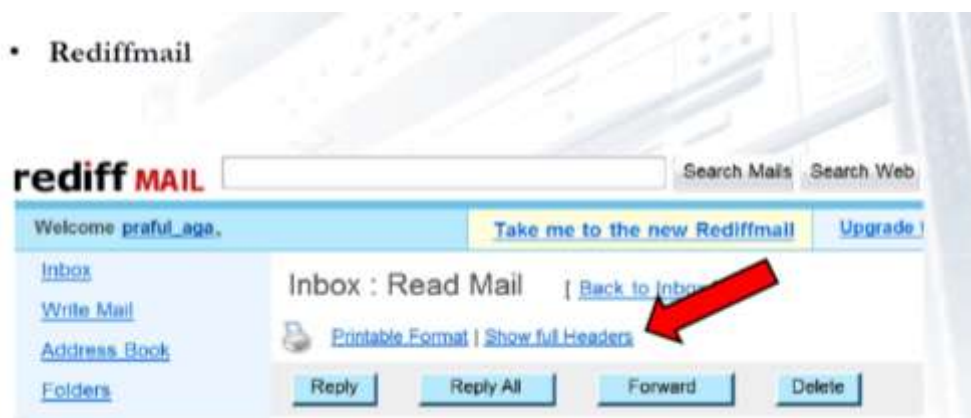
• Rediffmail

rediff MAIL

Search Mails Search Web

Welcome praful_aga,

Take me to the new Rediffmail

Upgrade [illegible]

Inbox

Write Mail

Address Book

Folders

Inbox : Read Mail

[ Back to Inbo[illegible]

Printable Format | Show full Headers

Reply

Reply All

Forward

Delete